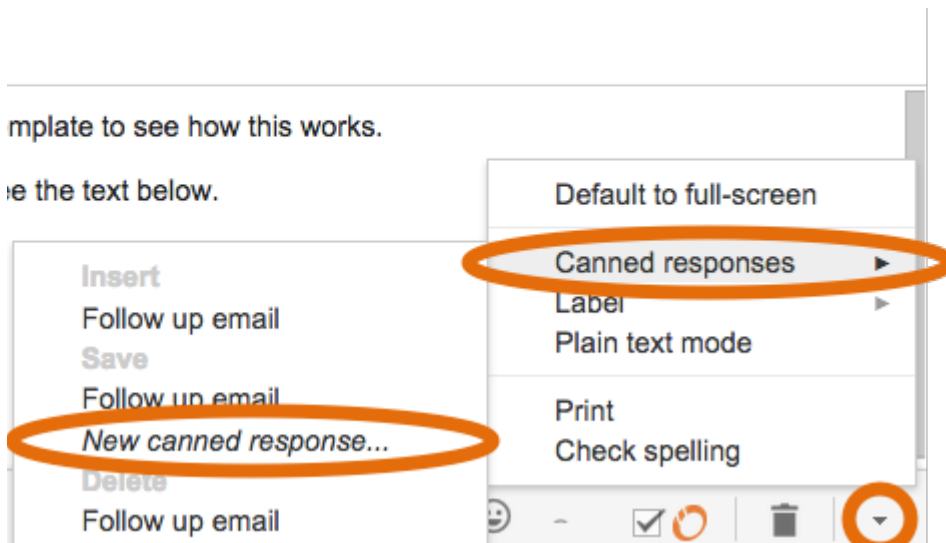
mplate to see how this works.

e the text below.

Default to full-screen

Canned responses ▸

Label ▸

Plain text mode

Print

Check spelling

Insert

Follow up email

Save

Follow up email

*New canned response...*

Delete

Follow up email